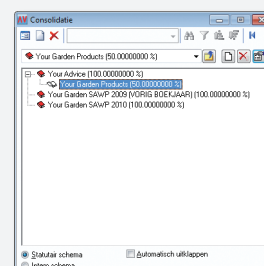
Consolidatie

Your Garden Products (50.00000000 %)

Your Advice (100.00000000 %)
Your Garden Products (50.00000000 %)
Your Garden SAWP 2009 (VORIG BOEKJAAR) (100.00000000 %)
Your Garden SAWP 2010 (100.00000000 %)

Statutair schema
Automatisch uitklappen
Intern schema